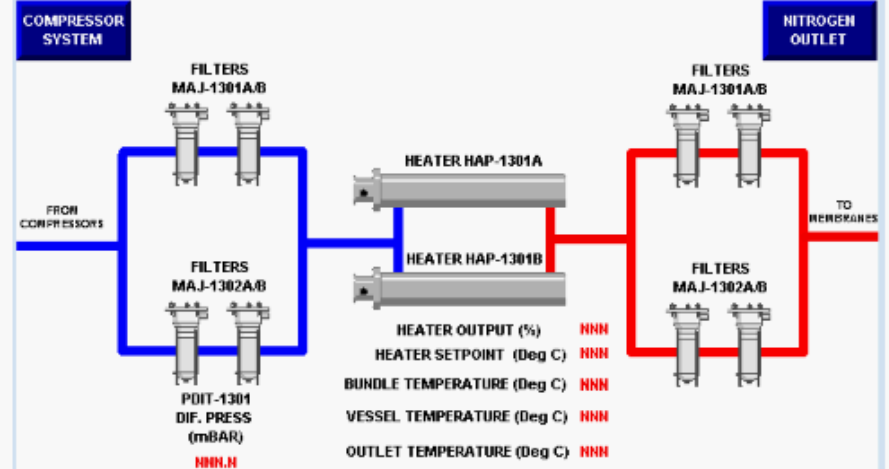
COMPRESSOR SYSTEM

NITROGEN OUTLET

FILTERS
MAJ-1301A/B

FILTERS
MAJ-1301A/B

HEATER HAP-1301A

FROM COMPRESSORS

TO MEMBRANES

HEATER HAP-1301B

FILTERS
MAJ-1302A/B

FILTERS
MAJ-1302A/B

HEATER OUTPUT (%) NNN
HEATER SETPOINT (Deg C) NNN
BUNDLE TEMPERATURE (Deg C) NNN
VESSEL TEMPERATURE (Deg C) NNN
OUTLET TEMPERATURE (Deg C) NNN

PDIT-1301
DIF. PRESS
(mBAR)
NNN.N